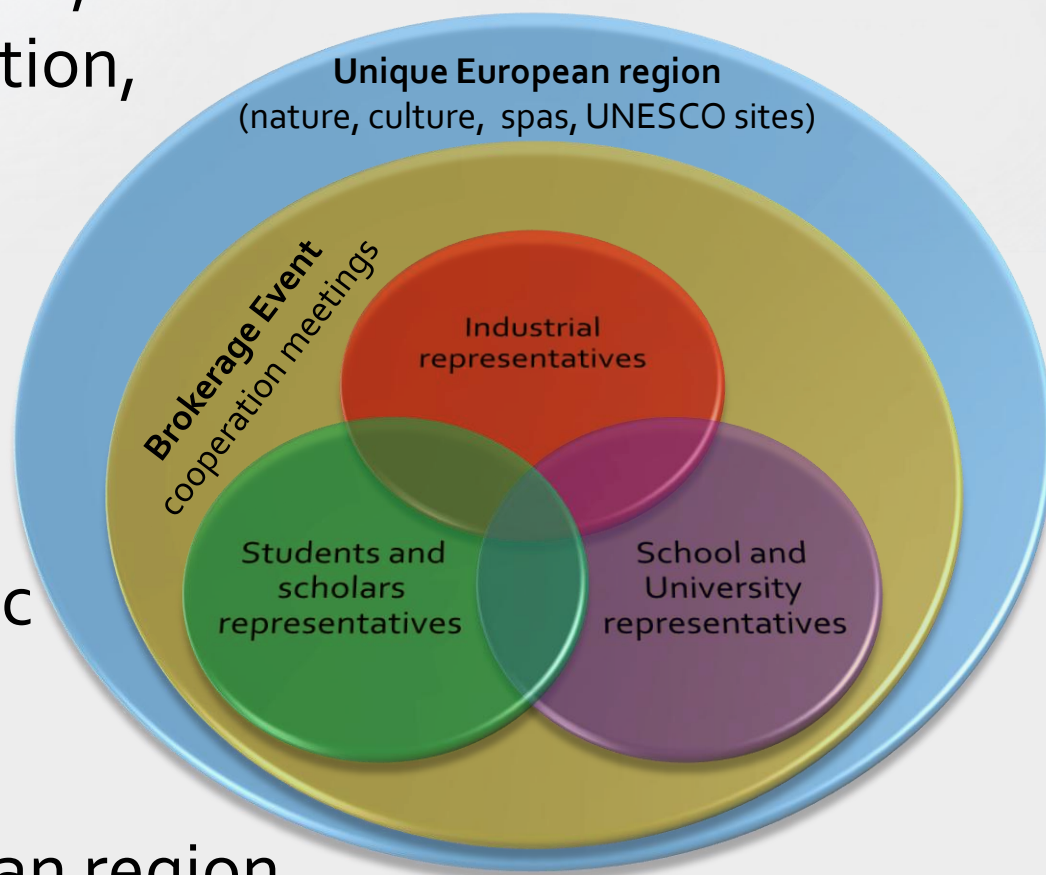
tion,

c

an region

Unique European region
(nature, culture, spas, UNESCO sites)

Brokerage Event
cooperation meetings

Industrial representatives

Students and scholars representatives

School and University representatives